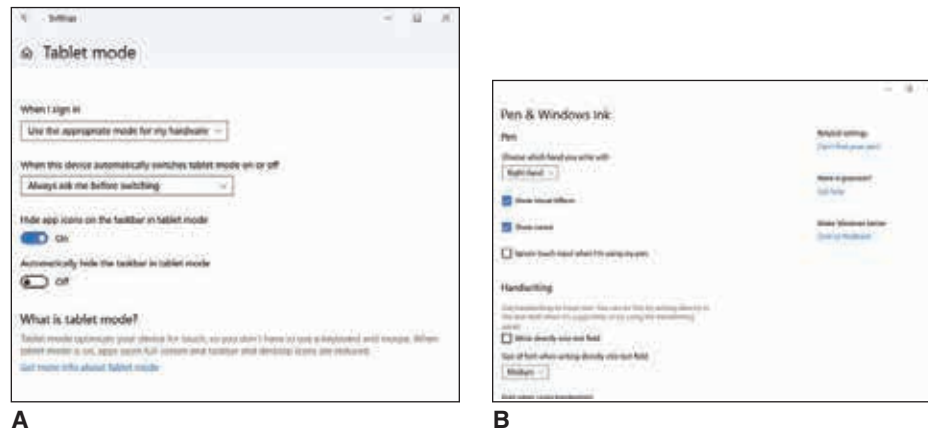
Settings

Tablet mode

When I sign in

Use the appropriate mode for my hardware

When this device automatically switches tablet mode on or off

Always ask me before switching

Hide app icons on the taskbar in tablet mode

On

Automatically hide the taskbar in tablet mode

Off

What is tablet mode?

Tablet mode optimizes your device for touch, so you don't have to use a keyboard and mouse. When tablet mode is on, apps open full screen and taskbar and desktop icons are reduced.

Get more info about tablet mode

A

Pen & Windows Ink

Pen

Choose which hand you write with

Right hand

Show visual effects

Show cursor

Ignore touch input when I'm using my pen

Handwriting

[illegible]

Write directly into text field

Size of font when writing directly into text field

Medium

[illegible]

Related settings

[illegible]

Have a question?

Get help

Make Windows better

Give us feedback

B